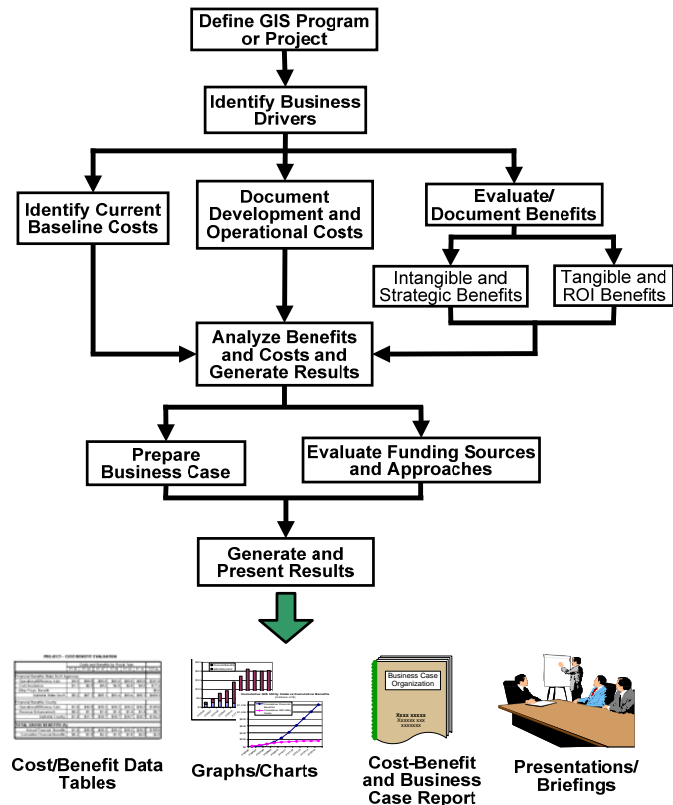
Define GIS Program or Project

Identify Business Drivers

Identify Current Baseline Costs

Document Development and Operational Costs

Evaluate/ Document Benefits

Intangible and Strategic Benefits

Tangible and ROI Benefits

Analyze Benefits and Costs and Generate Results

Prepare Business Case

Evaluate Funding Sources and Approaches

Generate and Present Results

PROJECT - COST/BENEFIT EVALUATION

Business Case Organization

Cost/Benefit Data Tables

Graphs/Charts

Cost-Benefit and Business Case Report

Presentations/ Briefings